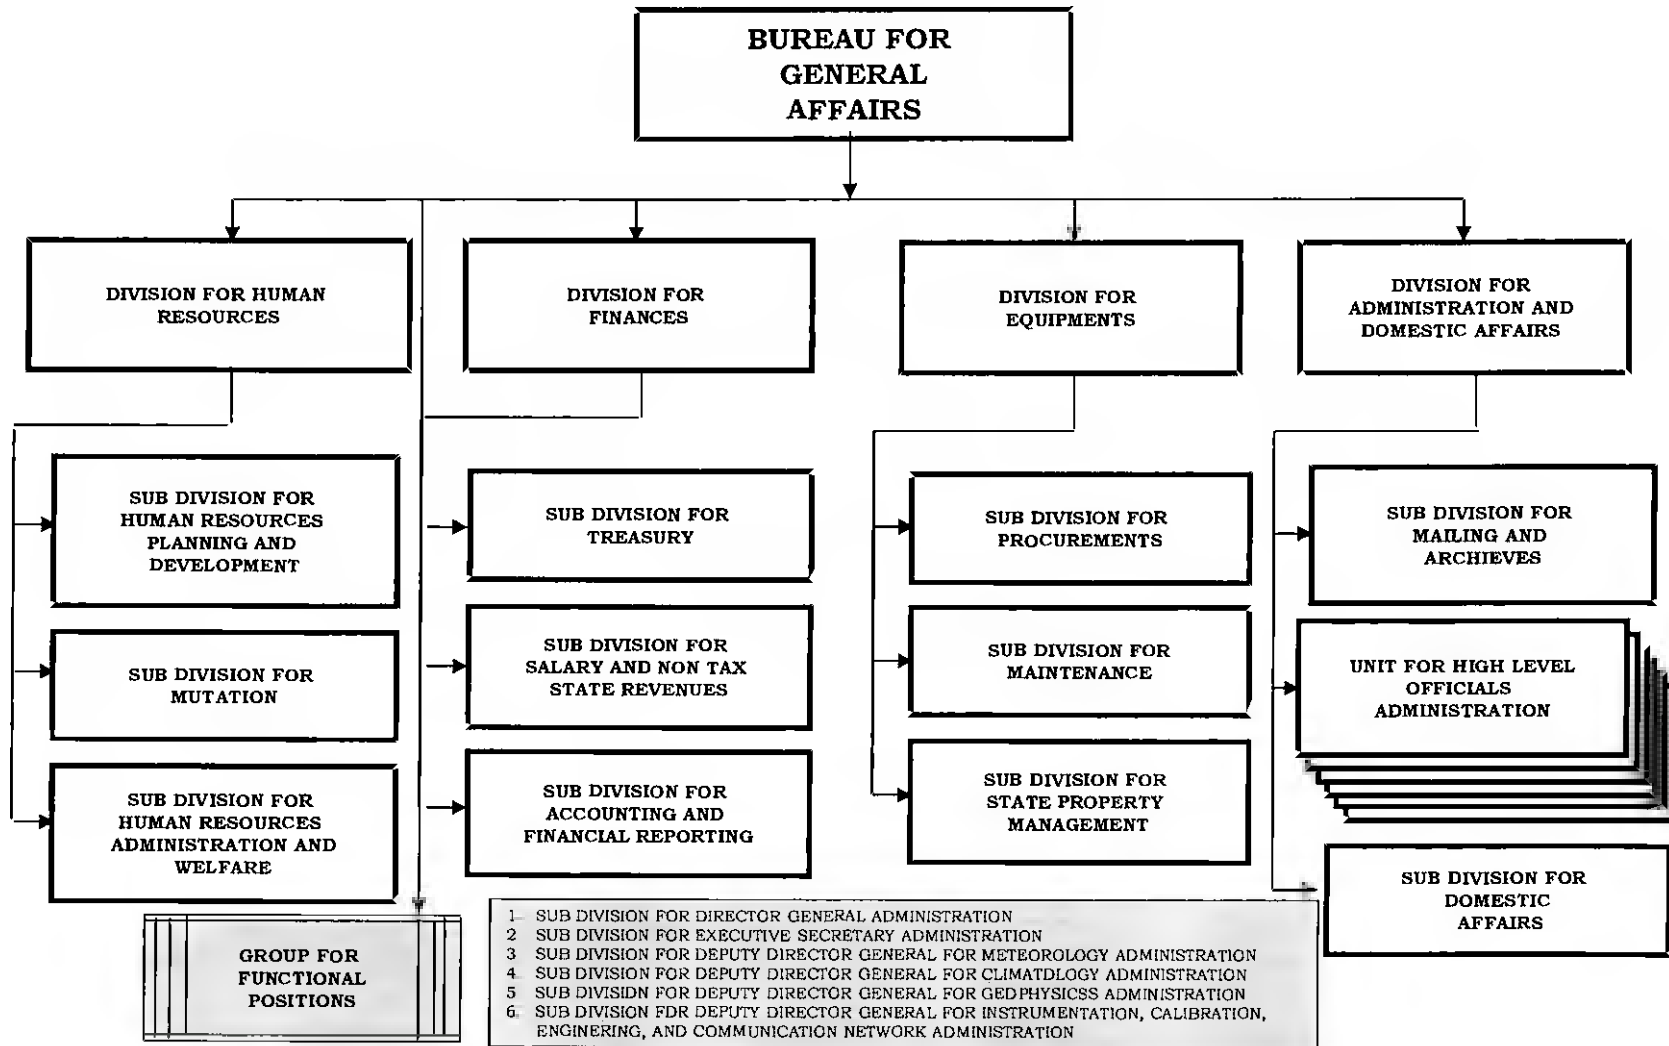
BUREAU FOR GENERAL AFFAIRS

DIVISION FOR HUMAN RESOURCES

DIVISION FOR FINANCES

DIVISION FOR EQUIPMENTS

DIVISION FOR ADMINISTRATION AND DOMESTIC AFFAIRS

SUB DIVISION FOR HUMAN RESOURCES PLANNING AND DEVELOPMENT

SUB DIVISION FOR MUTATION

SUB DIVISION FOR HUMAN RESOURCES ADMINISTRATION AND WELFARE

SUB DIVISION FOR TREASURY

SUB DIVISION FOR SALARY AND NON TAX STATE REVENUES

SUB DIVISION FOR ACCOUNTING AND FINANCIAL REPORTING

SUB DIVISION FOR PROCUREMENTS

SUB DIVISION FOR MAINTENANCE

SUB DIVISION FOR STATE PROPERTY MANAGEMENT

SUB DIVISION FOR MAILING AND ARCHIEVES

UNIT FOR HIGH LEVEL OFFICIALS ADMINISTRATION

SUB DIVISION FOR DOMESTIC AFFAIRS

GROUP FOR FUNCTIONAL POSITIONS

1. SUB DIVISION FOR DIRECTOR GENERAL ADMINISTRATION
2. SUB DIVISION FOR EXECUTIVE SECRETARY ADMINISTRATION
3. SUB DIVISION FOR DEPUTY DIRECTOR GENERAL FOR METEOROLOGY ADMINISTRATION
4. SUB DIVISION FOR DEPUTY DIRECTOR GENERAL FOR CLIMATDLOGY ADMINISTRATION
5. SUB DIVISIDN FOR DEPUTY DIRECTOR GENERAL FOR GEDPHYSICSS ADMINISTRATION
6. SUB DIVISION FDR DEPUTY DIRECTOR GENERAL FOR INSTRUMENTATION, CALIBRATION, ENGINERING, AND COMMUNICATION NETWORK ADMINISTRATION